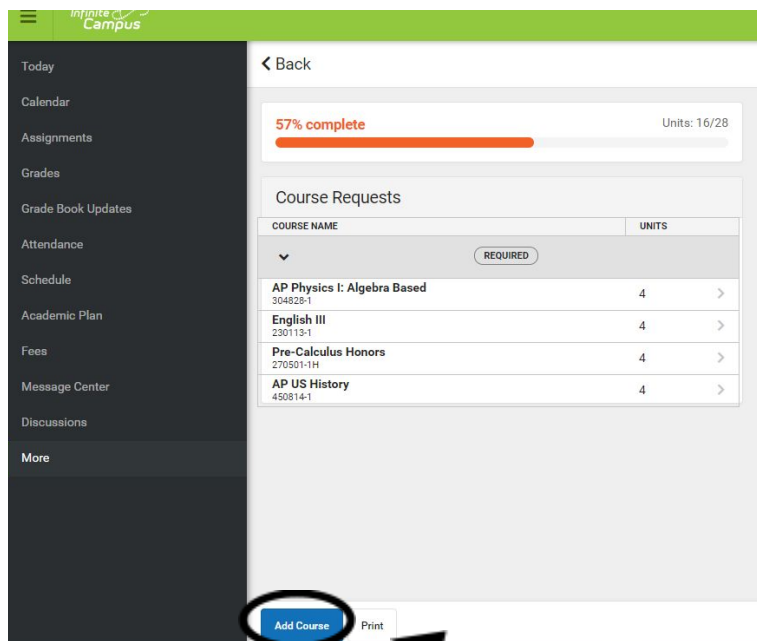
Infinite Campus

Today
Calendar
Assignments
Grades
Grade Book Updates
Attendance
Schedule
Academic Plan
Fees
Message Center
Discussions
More

Back

57% complete

Units: 16/28

Course Requests

| COURSE NAME | UNITS |
|---|---|
| REQUIRED | |
| AP Physics I: Algebra Based 304828-1 | 4 |
| English III 230113-1 | 4 |
| Pre-Calculus Honors 270501-1H | 4 |
| AP US History 450814-1 | 4 |

Add Course
Print